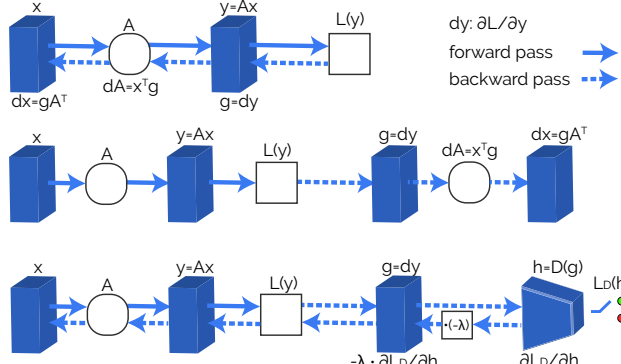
x

A

y=Ax

L(y)

dy: ∂L/∂y

forward pass

backward pass

dx=gA$^T$

dA=x$^T$g

g=dy

x

A

y=Ax

L(y)

g=dy

dA=x$^T$g

dx=gA$^T$

x

A

y=Ax

L(y)

g=dy

h=D(g)

L$_D$(h

·(-λ)

-λ · ∂L$_D$/∂h

∂L$_D$/∂h